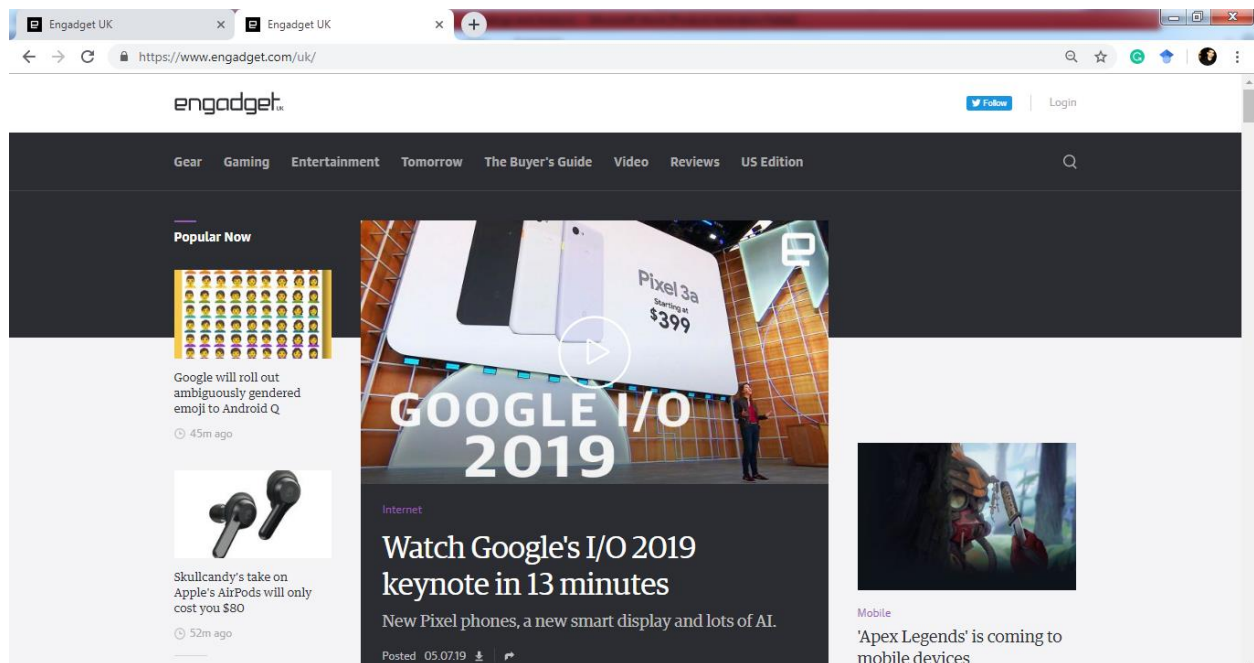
Engadget UK
Engadget UK
https://www.engadget.com/uk/

engadget UK

Follow
Login

Gear Gaming Entertainment Tomorrow The Buyer's Guide Video Reviews US Edition

Popular Now

Google will roll out ambiguously gendered emoji to Android Q
45m ago

Skullcandy's take on Apple's AirPods will only cost you $80
52m ago

Pixel 3a
Starting at
$399

GOOGLE I/O 2019

Internet

Watch Google's I/O 2019 keynote in 13 minutes

New Pixel phones, a new smart display and lots of AI.

Posted 05.07.19

Mobile

'Apex Legends' is coming to mobile devices